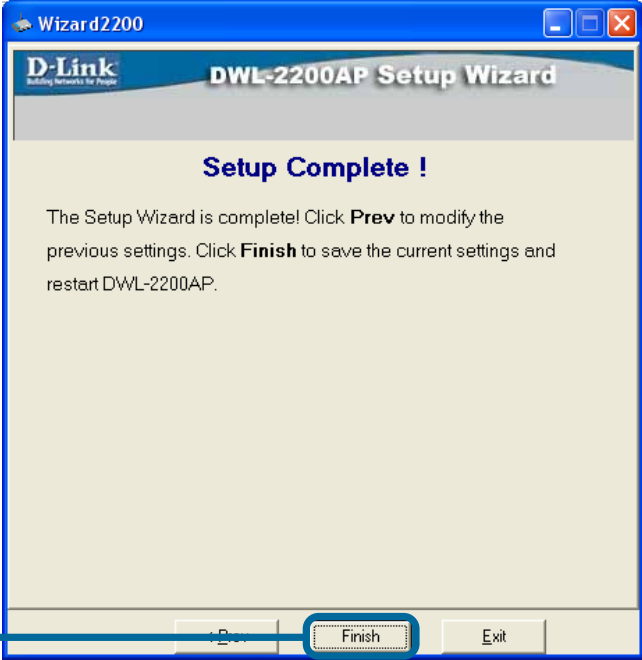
Wizard2200

D-Link
Building Networks for People

DWL-2200AP Setup Wizard

Setup Complete !

The Setup Wizard is complete! Click **Prev** to modify the previous settings. Click **Finish** to save the current settings and restart DWL-2200AP.

< Prev

Finish

Exit